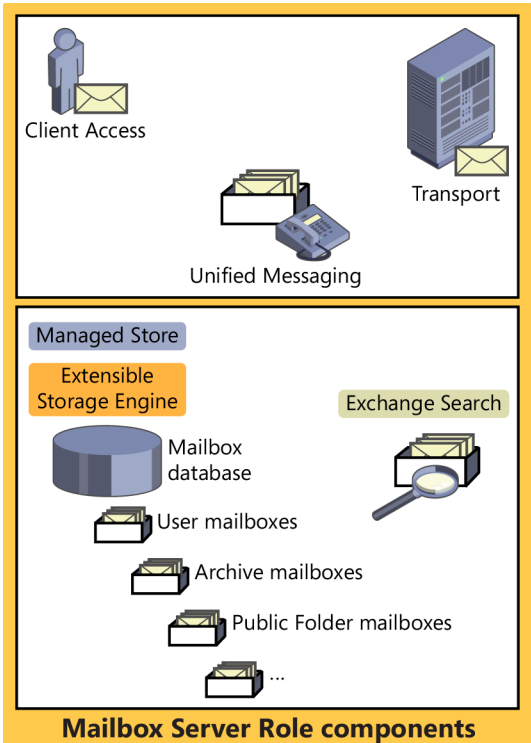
Client Access

Transport

Unified Messaging

Managed Store

Extensible Storage Engine

Exchange Search

Mailbox database

User mailboxes

Archive mailboxes

Public Folder mailboxes

...

Mailbox Server Role components